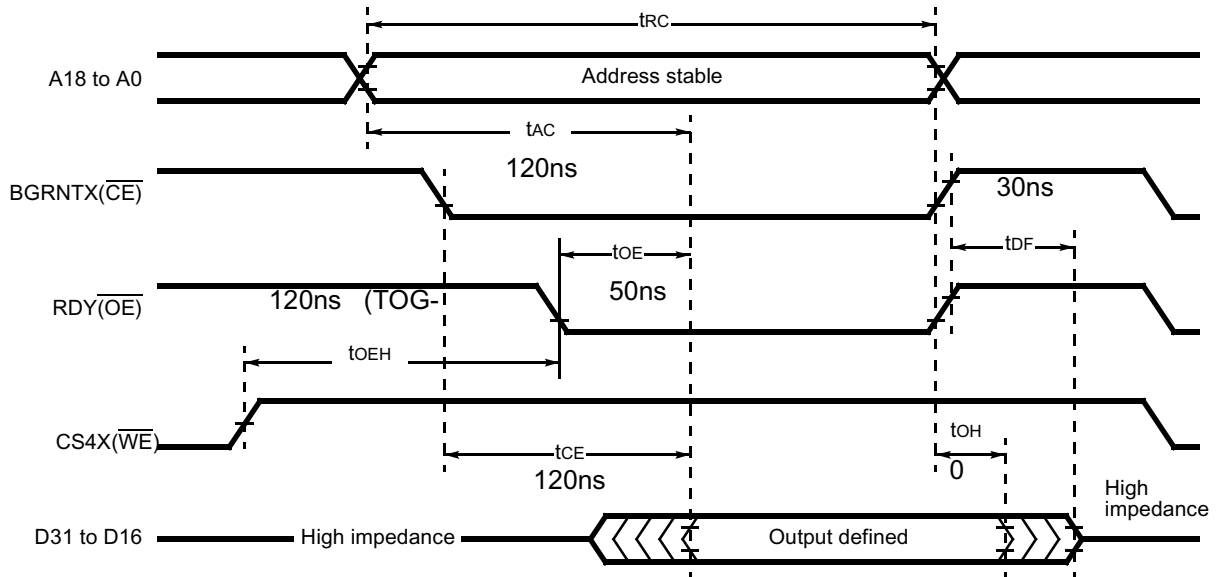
tRC

A18 to A0

Address stable

tAC

120ns

BGRNTX($\overline{CE}$)

30ns

tOE

tDF

RDY($\overline{OE}$)

120ns (TOG-

50ns

tOEH

CS4X($\overline{WE}$)

tOH

tCE

0

120ns

High impedance

D31 to D16

High impedance

Output defined